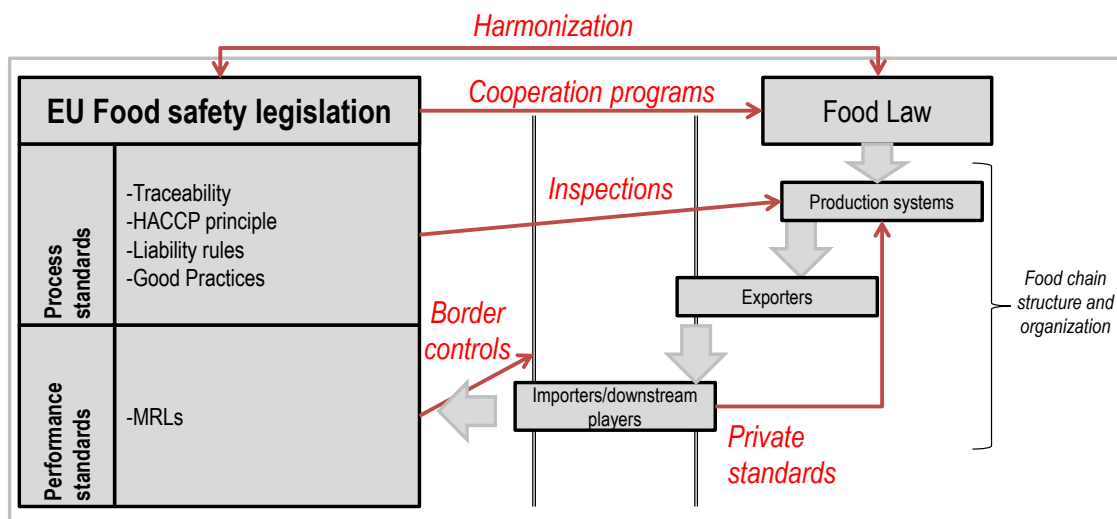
Harmonization

EU Food safety legislation

Cooperation programs

Food Law

Process standards

-Traceability
-HACCP principle
-Liability rules
-Good Practices

Inspections

Production systems

Exporters

Food chain structure and organization

Border controls

Performance standards

-MRLs

Importers/downstream players

Private standards